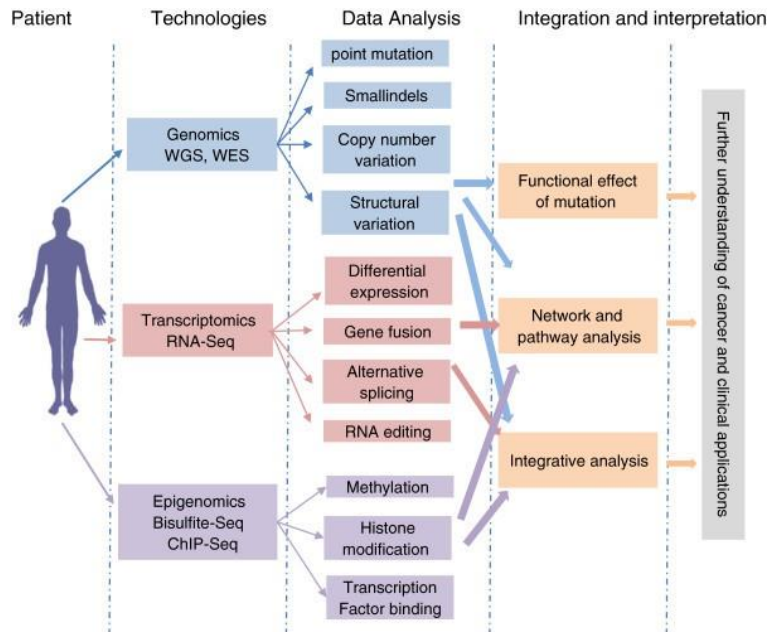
Patient

Technologies

Data Analysis

Integration and interpretation

Genomics
WGS, WES

point mutation

Smallindels

Copy number variation

Structural variation

Transcriptomics
RNA-Seq

Differential expression

Gene fusion

Alternative splicing

RNA editing

Epigenomics
Bisulfite-Seq
ChIP-Seq

Methylation

Histone modification

Transcription Factor binding

Functional effect of mutation

Network and pathway analysis

Integrative analysis

Further understanding of cancer and clinical applications